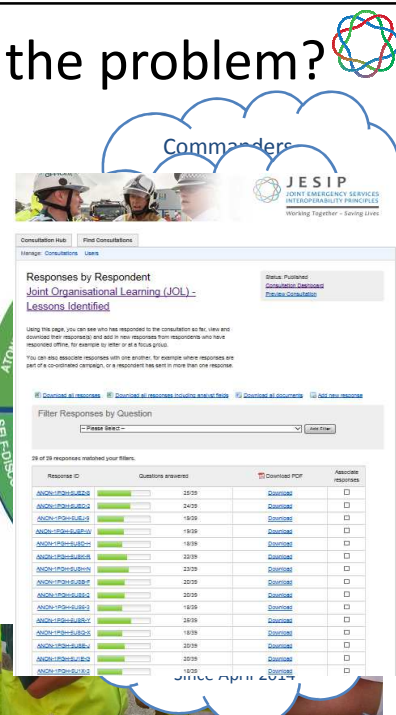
the problem?

Commanders

JESIP
JOINT EMERGENCY SERVICES INTEROPERABILITY PRINCIPLES
Working Together – Saving Lives

Consultation Hub | Find Consultations

Manage: Consultations Users

Responses by Respondent

Joint Organisational Learning (JOL) - Lessons Identified

Status: Published
Consultation Dashboard
Preview Consultation

Using this page, you can see who has responded to the consultation so far, view and download their response(s) and add in new responses from respondents who have responded offline, for example by letter or at a focus group.

You can also associate responses with one another, for example where responses are part of a co-ordinated campaign, or a respondent has sent in more than one response.

Download all responses | Download all responses including analyst fields | Download all documents | Add new response

Filter Responses by Question

-- Please Select -- | Add Filter

39 of 39 responses matched your filters.

| Response ID | Questions answered | | Download PDF | Associate responses |
|---|---|---|---|---|
| ANON-1PGH-SUEZ-8 | | 25/39 | Download | ☐ |
| ANON-1PGH-SUEZ-3 | | 24/39 | Download | ☐ |
| ANON-1PGH-SUEJ-9 | | 18/39 | Download | ☐ |
| ANON-1PGH-SUSF-V | | 19/39 | Download | ☐ |
| ANON-1PGH-SUSH-H | | 18/39 | Download | ☐ |
| ANON-1PGH-SUSK-R | | 22/39 | Download | ☐ |
| ANON-1PGH-SUSH-N | | 23/39 | Download | ☐ |
| ANON-1PGH-SUSB-T | | 20/39 | Download | ☐ |
| ANON-1PGH-SUSE-2 | | 20/39 | Download | ☐ |
| ANON-1PGH-SUSE-3 | | 18/39 | Download | ☐ |
| ANON-1PGH-SUSB-Y | | 28/39 | Download | ☐ |
| ANON-1PGH-SUSQ-X | | 18/39 | Download | ☐ |
| ANON-1PGH-SUSB-J | | 20/39 | Download | ☐ |
| ANON-1PGH-SU1E-Q | | 20/39 | Download | ☐ |
| ANON-1PGH-SU1U-2 | | 20/39 | Download | ☐ |

Since April 2014